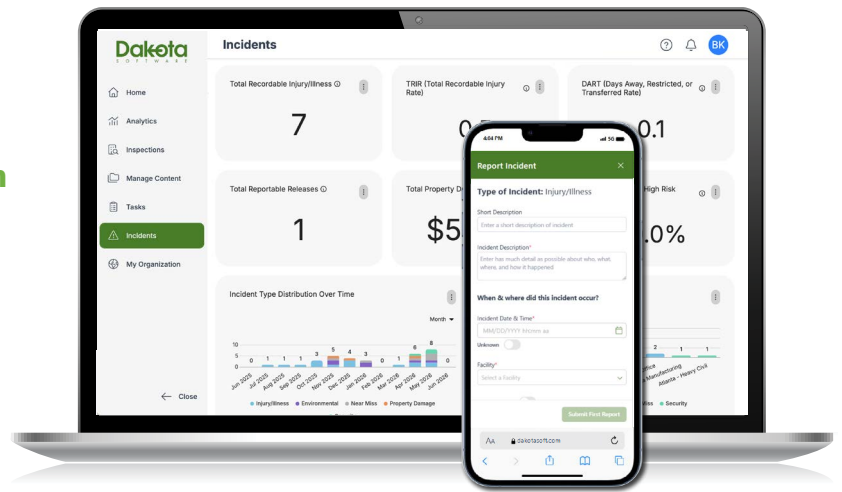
Dakota
SOFTWARE

Home
Analytics
Inspections
Manage Content
Tasks
Incidents
My Organization

Close

Incidents

BK

Total Recordable Injury/Illness
7

TRIR (Total Recordable Injury Rate)
0.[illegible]

DART (Days Away, Restricted, or Transferred Rate)
0.1

Total Reportable Releases
1

Total Property D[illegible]
$5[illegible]

High Risk
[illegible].0%

Incident Type Distribution Over Time

Month

10
5
0

0 1 1 1 3 5 4 3 0 1 6 8

Jun 2025 Jul 2025 Aug 2025 Sep 2025 Oct 2025 Nov 2025 Dec 2025 Jan 2026 Feb 2026 Mar 2026 Apr 2026 May 2026 Jun 2026

Injury/Illness Environmental Near Miss Property Damage

2 1 1

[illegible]ance
Manufacturing
Atlanta - Heavy Civil

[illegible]ss Security

4:04 PM
5G

Report Incident

Type of Incident: Injury/Illness

Short Description
Enter a short description of incident

Incident Description*
Enter has much detail as possible about who, what, where, and how it happened

When & where did this incident occur?

Incident Date & Time*
MM/DD/YYYY hh:mm aa

Unknown

Facility*
Select a Facility

Submit First Report

AA
dakotasoft.com